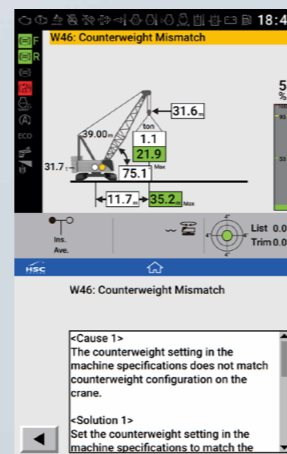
18:4
F
R
ECO
W46: Counterweight Mismatch
31.6m
39.00m
ton
1.1
21.9
Max
31.7
75.1
11.7m
35.2m
Max
5
Ins.
Ave.
List 0.0
Trim 0.0
HSC
W46: Counterweight Mismatch

<Cause 1>
The counterweight setting in the machine specifications does not match counterweight configuration on the crane.

<Solution 1>
Set the counterweight setting in the machine specifications to match the